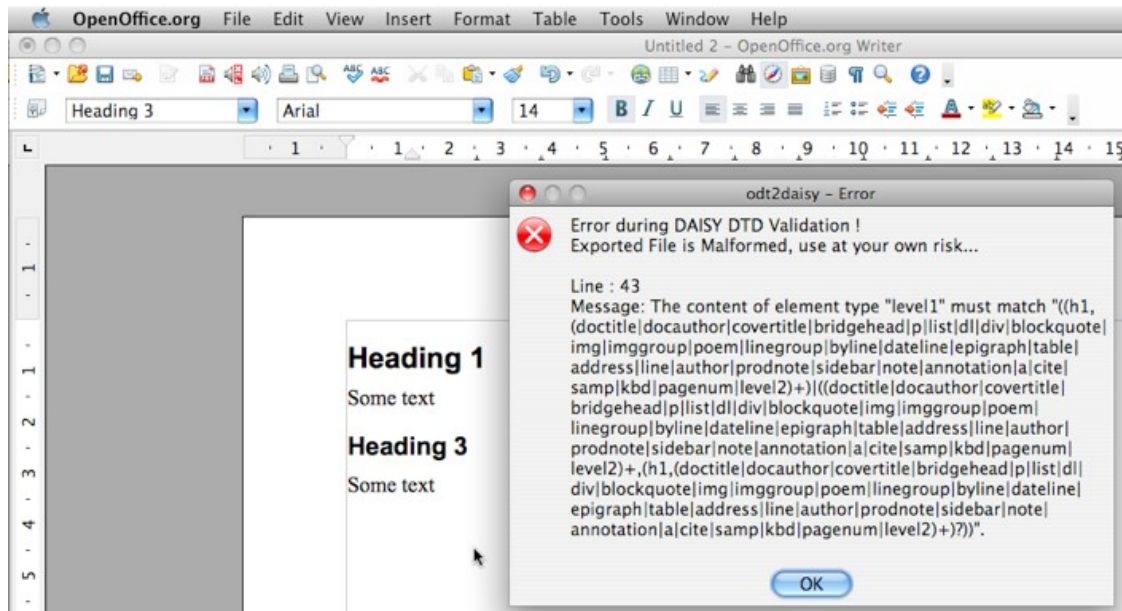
OpenOffice.org File Edit View Insert Format Table Tools Window Help

Untitled 2 – OpenOffice.org Writer

Heading 3
Arial
14

1 2 3 4 5 6 7 8 9 10 11 12 13 14 15

odt2daisy – Error

Error during DAISY DTD Validation !
Exported File is Malformed, use at your own risk...

Line : 43
Message: The content of element type "level1" must match "((h1,(doctitle|docauthor|covertitle|bridgehead|p|list|dl|div|blockquote|img|imggroup|poem|linegroup|byline|dateline|epigraph|table|address|line|author|prodnote|sidebar|note|annotation|a|cite|samp|kbd|pagenum|level2)+)|((doctitle|docauthor|covertitle|bridgehead|p|list|dl|div|blockquote|img|imggroup|poem|linegroup|byline|dateline|epigraph|table|address|line|author|prodnote|sidebar|note|annotation|a|cite|samp|kbd|pagenum|level2)+,(h1,(doctitle|docauthor|covertitle|bridgehead|p|list|dl|div|blockquote|img|imggroup|poem|linegroup|byline|dateline|epigraph|table|address|line|author|prodnote|sidebar|note|annotation|a|cite|samp|kbd|pagenum|level2)+)?))".

OK

Heading 1
Some text
Heading 3
Some text

1 2 3 4 5